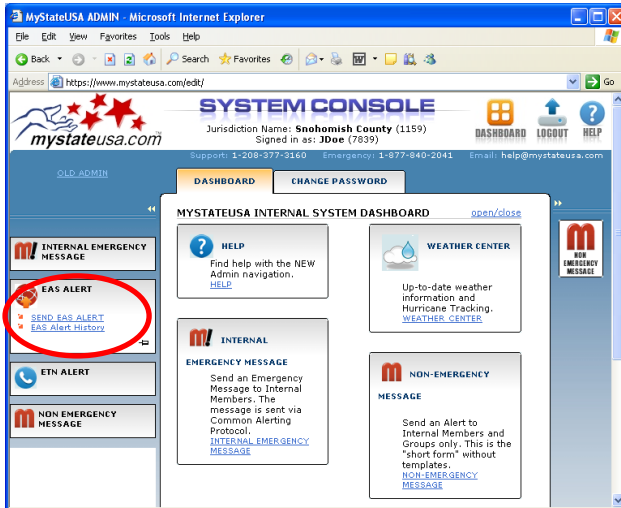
MyStateUSA ADMIN - Microsoft Internet Explorer

File Edit View Favorites Tools Help

Back Search Favorites

Address https://www.mystateusa.com/edit/ Go

mystateusa.com™

SYSTEM CONSOLE

Jurisdiction Name: Snohomish County (1159)
Signed in as: JDoe (7839)

DASHBOARD LOGOUT HELP

Support: 1-208-377-3160 Emergency: 1-877-840-2041 Email: help@mystateusa.com

OLD ADMIN

DASHBOARD CHANGE PASSWORD

MYSTATEUSA INTERNAL SYSTEM DASHBOARD open/close

INTERNAL EMERGENCY MESSAGE

EAS ALERT

SEND EAS ALERT
EAS Alert History

ETN ALERT

NON EMERGENCY MESSAGE

HELP

Find help with the NEW Admin navigation.
HELP

WEATHER CENTER

Up-to-date weather information and Hurricane Tracking.
WEATHER CENTER

INTERNAL EMERGENCY MESSAGE

Send an Emergency Message to Internal Members. The message is sent via Common Alerting Protocol.
INTERNAL EMERGENCY MESSAGE

NON-EMERGENCY MESSAGE

Send an Alert to Internal Members and Groups only. This is the "short form" without templates.
NON-EMERGENCY MESSAGE

NON EMERGENCY MESSAGE